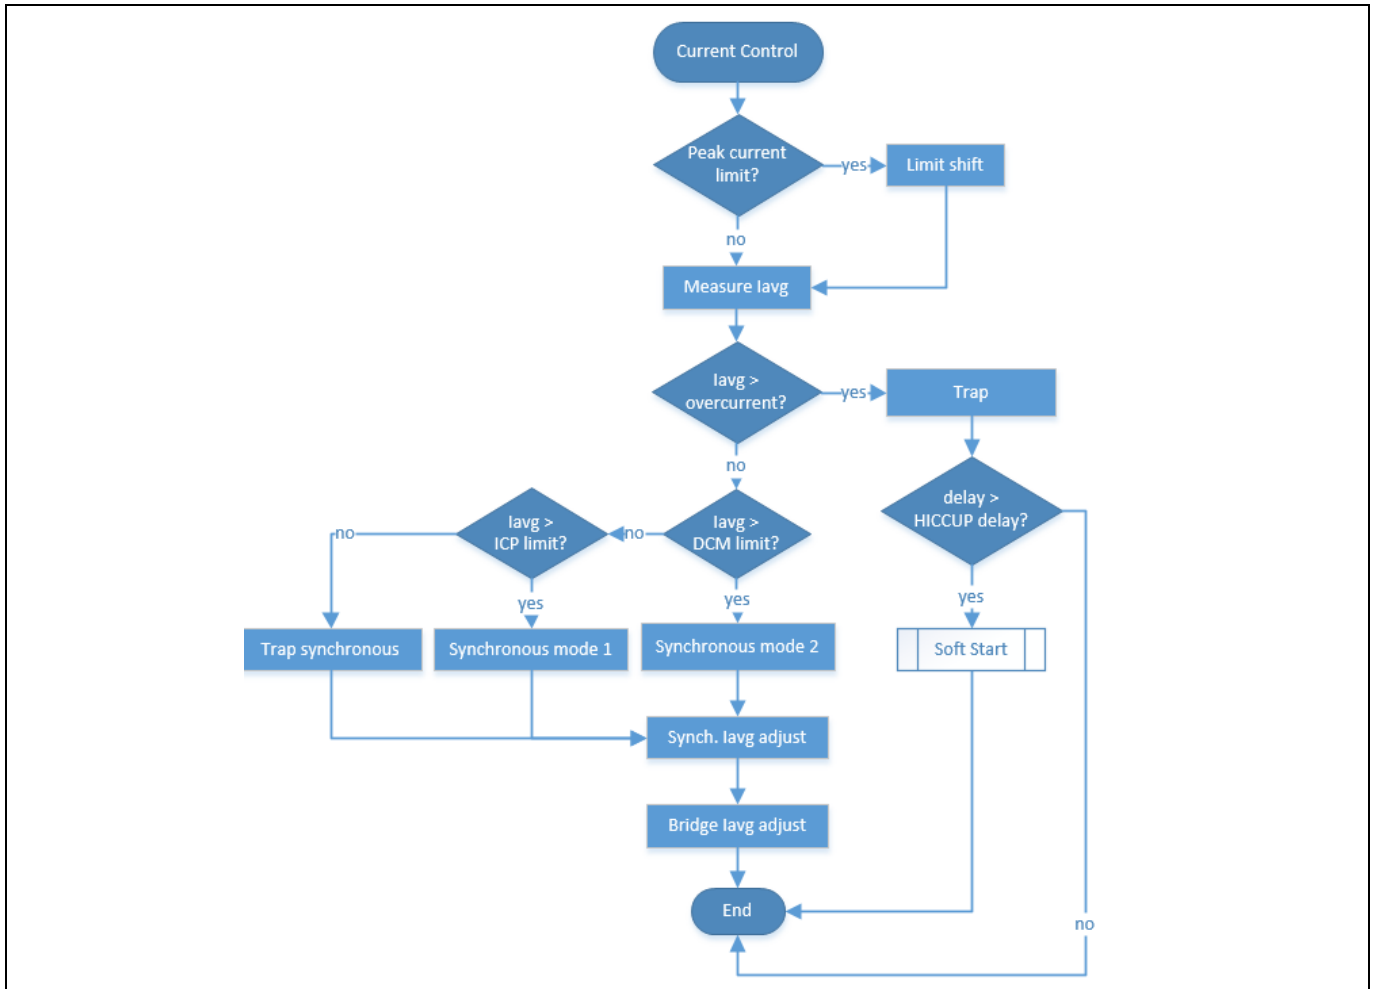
Current Control

Peak current limit?

yes

Limit shift

no

Measure Iavg

Iavg > overcurrent?

yes

Trap

no

delay > HICCUP delay?

Iavg > ICP limit?

no

no

Iavg > DCM limit?

yes

yes

yes

Trap synchronous

Synchronous mode 1

Synchronous mode 2

Soft Start

Synch. Iavg adjust

Bridge Iavg adjust

End

no